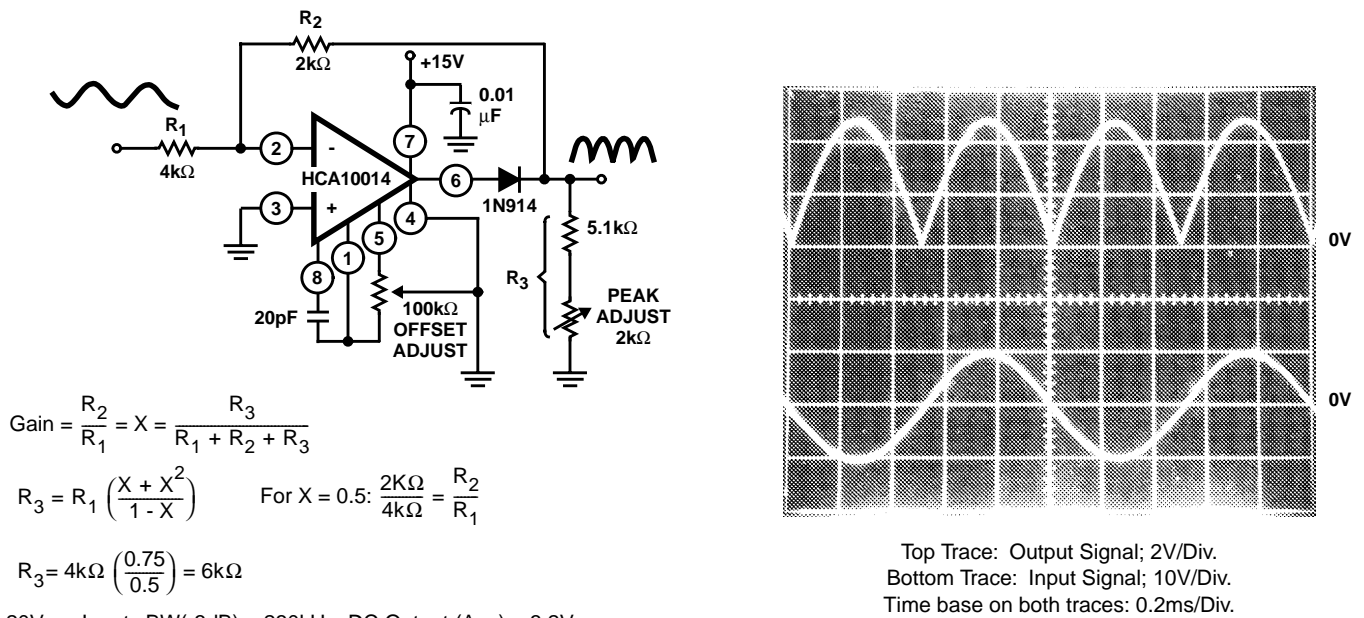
$R_2$
$2k\Omega$
+15V
0.01 $\mu$F
$R_1$
$4k\Omega$
2
-
7
HCA10014
6
1N914
3
+
4
5
1
8
$5.1k\Omega$
$R_3$
$100k\Omega$ OFFSET ADJUST
PEAK ADJUST $2k\Omega$
20pF

Gain $= \frac{R_2}{R_1} = X = \frac{R_3}{R_1 + R_2 + R_3}$

$R_3 = R_1 \left(\frac{X + X^2}{1 - X}\right)$ For X = 0.5: $\frac{2K\Omega}{4k\Omega} = \frac{R_2}{R_1}$

$R_3 = 4k\Omega \left(\frac{0.75}{0.5}\right) = 6k\Omega$

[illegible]

0V
0V

Top Trace: Output Signal; 2V/Div.
Bottom Trace: Input Signal; 10V/Div.
Time base on both traces: 0.2ms/Div.